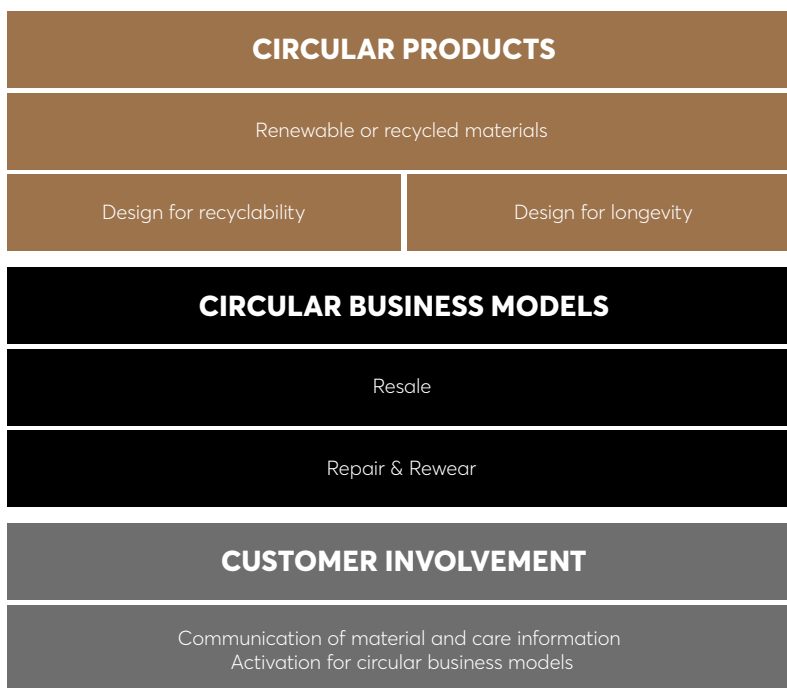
CIRCULAR PRODUCTS

Renewable or recycled materials

Design for recyclability

Design for longevity

CIRCULAR BUSINESS MODELS

Resale

Repair & Rewear

CUSTOMER INVOLVEMENT

Communication of material and care information
Activation for circular business models